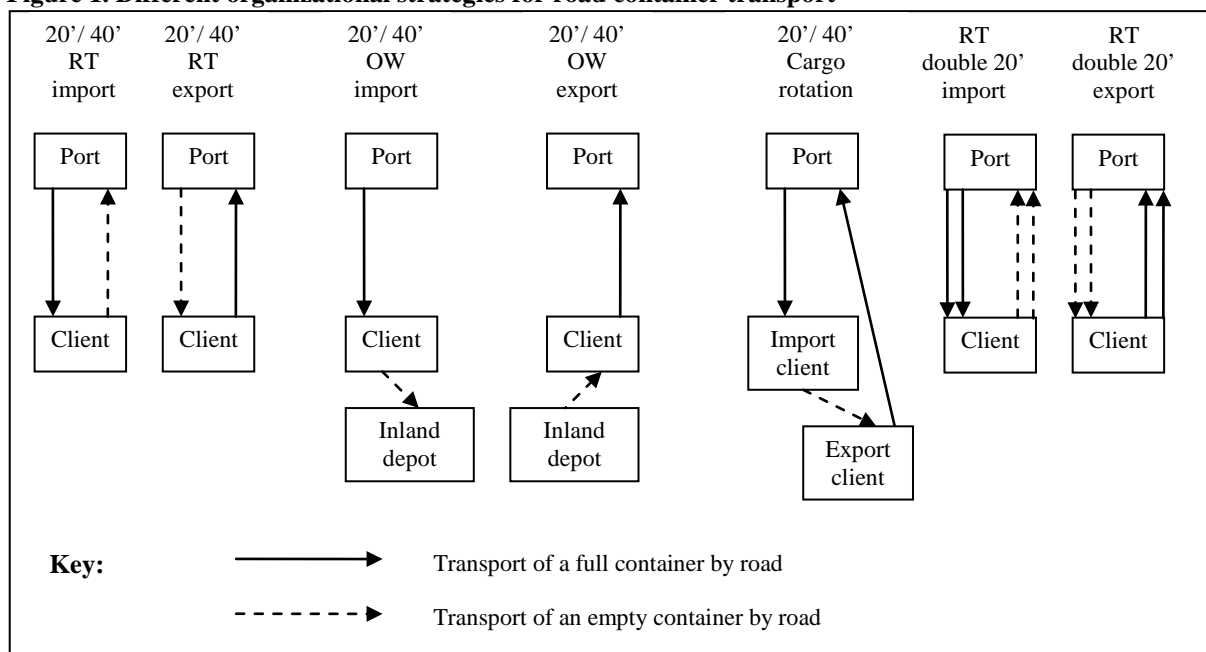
Figure 1. Different organizational strategies for road container transport

20'/ 40' RT import

20'/ 40' RT export

20'/ 40' OW import

20'/ 40' OW export

20'/ 40' Cargo rotation

RT double 20' import

RT double 20' export

Port

Port

Port

Port

Port

Port

Port

Client

Client

Client

Client

Import client

Client

Client

Inland depot

Inland depot

Export client

Key:

Transport of a full container by road

Transport of an empty container by road